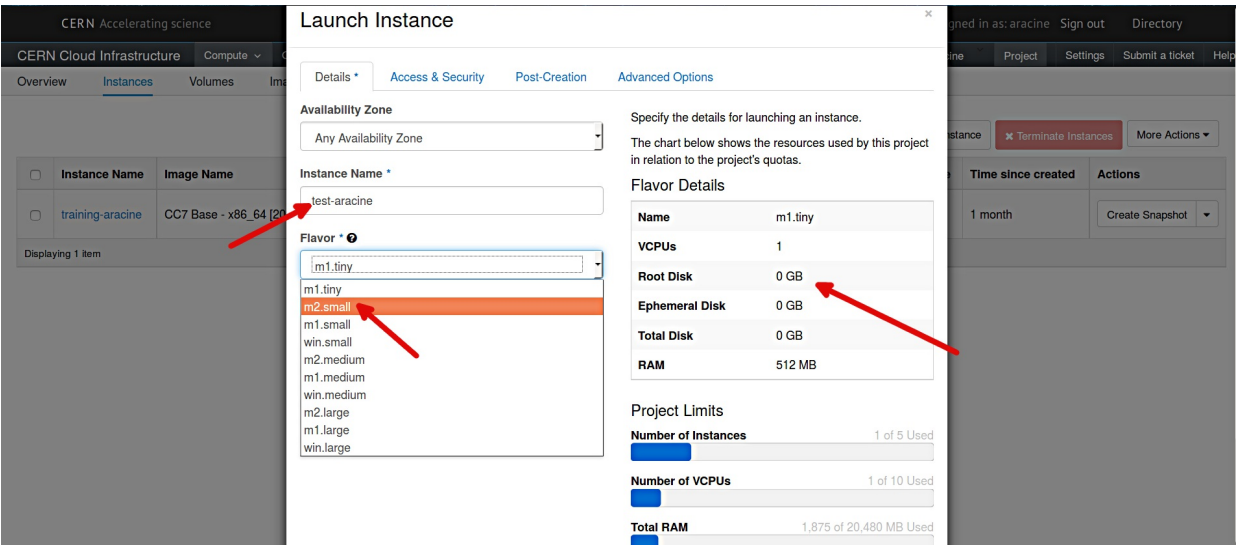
CERN Accelerating science

gned in as: aracine Sign out Directory

CERN Cloud Infrastructure Compute

ine Project Settings Submit a ticket Help

Overview Instances Volumes Im

stance Terminate Instances More Actions

| | Instance Name | Image Name |
|---|---|---|
| | training-aracine | CC7 Base - x86_64 [20 |

Displaying 1 item

| Time since created | Actions |
|---|---|
| 1 month | Create Snapshot |

Launch Instance

×

Details * Access & Security Post-Creation Advanced Options

Availability Zone

Any Availability Zone

Instance Name *

test-aracine

Flavor *

m1.tiny

m1.tiny
m2.small
m1.small
win.small
m2.medium
m1.medium
win.medium
m2.large
m1.large
win.large

Specify the details for launching an instance.

The chart below shows the resources used by this project in relation to the project's quotas.

Flavor Details

| Name | m1.tiny |
|---|---|
| VCPUs | 1 |
| Root Disk | 0 GB |
| Ephemeral Disk | 0 GB |
| Total Disk | 0 GB |
| RAM | 512 MB |

Project Limits

Number of Instances 1 of 5 Used

Number of VCPUs 1 of 10 Used

Total RAM 1,875 of 20,480 MB Used